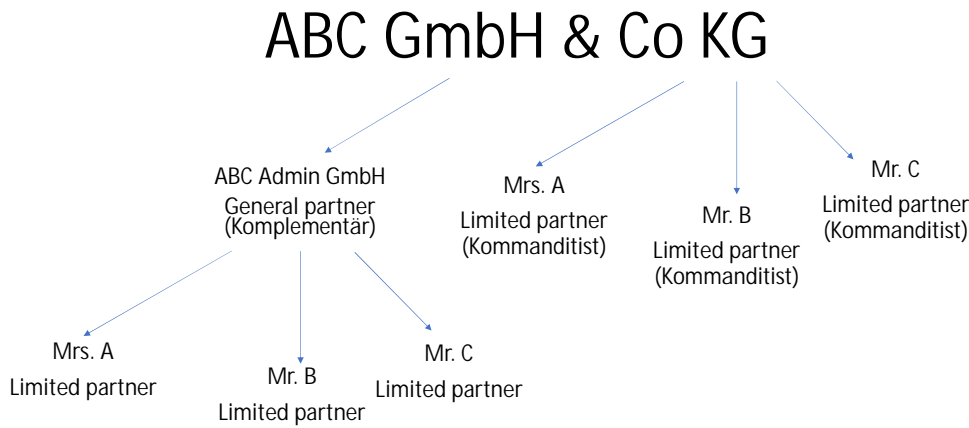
ABC GmbH & Co KG

ABC Admin GmbH
General partner
(Komplementär)

Mrs. A
Limited partner
(Kommanditist)

Mr. B
Limited partner
(Kommanditist)

Mr. C
Limited partner
(Kommanditist)

Mrs. A
Limited partner

Mr. B
Limited partner

Mr. C
Limited partner